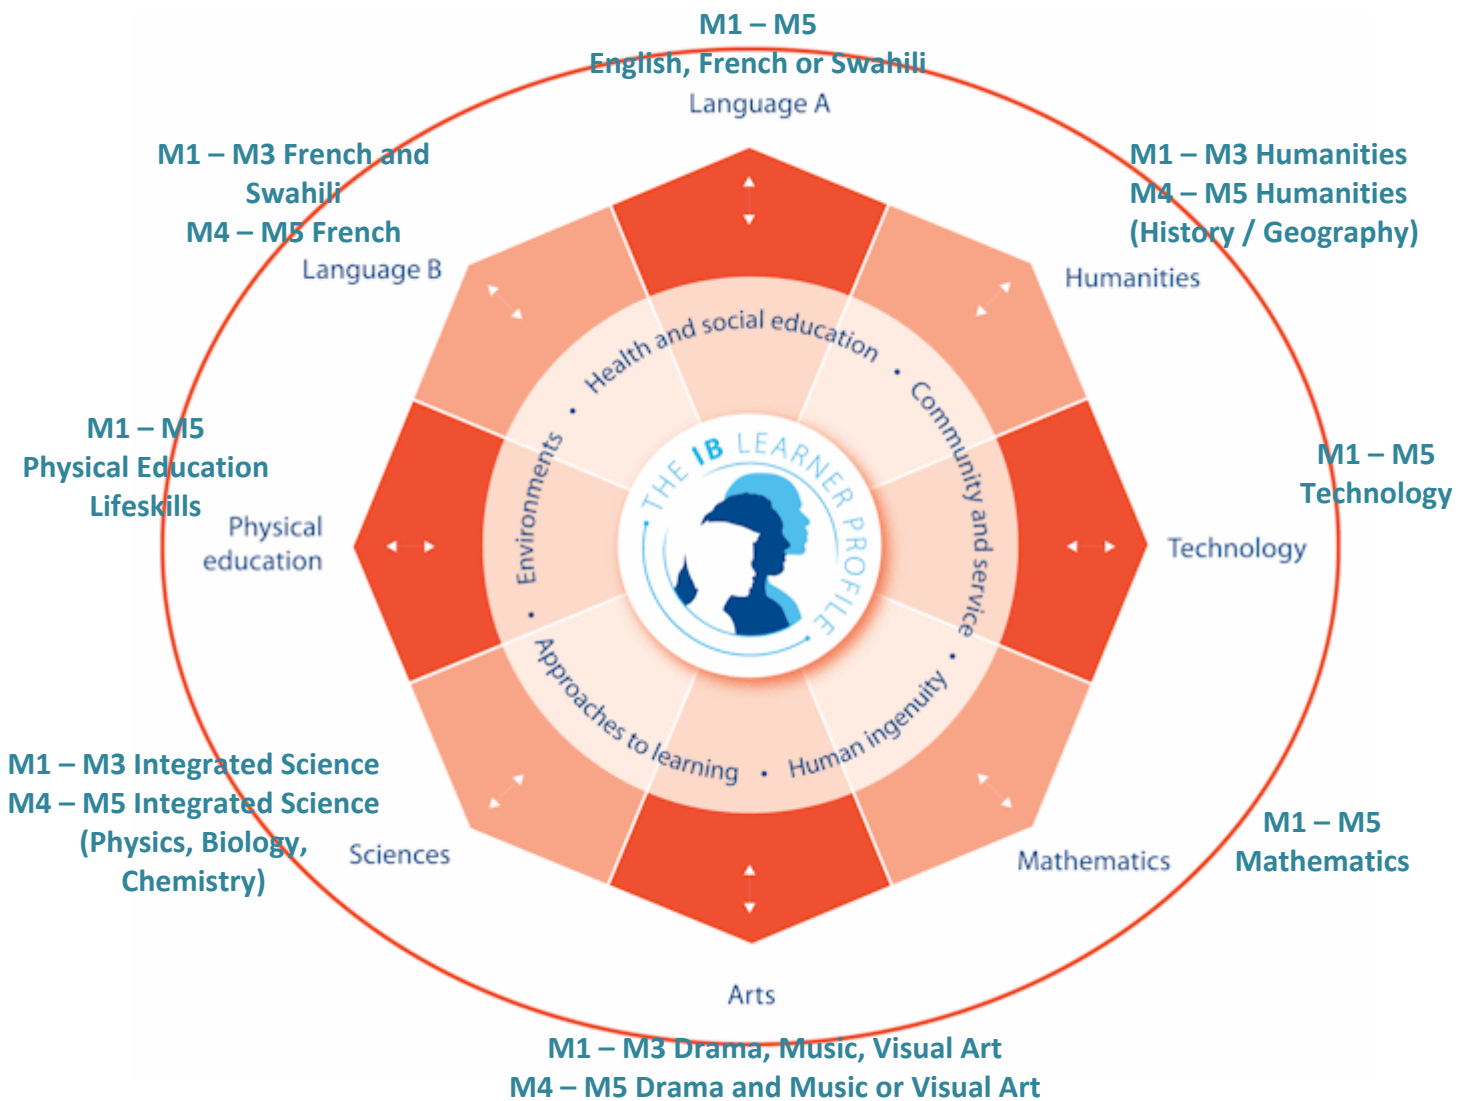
M1 – M5
English, French or Swahili
Language A

M1 – M3 Humanities
M4 – M5 Humanities
(History / Geography)
Humanities

M1 – M5
Technology
Technology

M1 – M5
Mathematics
Mathematics

Arts
M1 – M3 Drama, Music, Visual Art
M4 – M5 Drama and Music or Visual Art

M1 – M3 Integrated Science
M4 – M5 Integrated Science
(Physics, Biology, Chemistry)
Sciences

M1 – M5
Physical Education
Lifeskills
Physical education

M1 – M3 French and Swahili
M4 – M5 French
Language B

Health and social education • Community and service • Human ingenuity • Approaches to learning • Environments •

THE IB LEARNER PROFILE